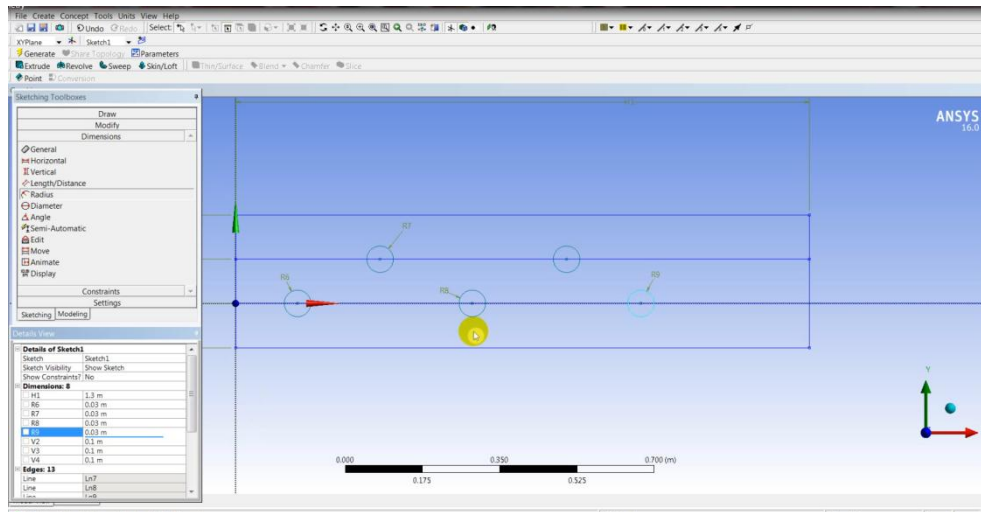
File Create Concept Tools Units View Help

Undo Redo Select:

XYPlane Sketch1

Generate Share Topology Parameters

Extrude Revolve Sweep Skin/Loft Thin/Surface Blend Chamfer Slice

Point Conversion

Sketching Toolboxes

Draw

Modify

Dimensions

General

Horizontal

Vertical

Length/Distance

Radius

Diameter

Angle

Semi-Automatic

Edit

Move

Animate

Display

Constraints

Settings

Sketching Modeling

Details View

| Details of Sketch1 | |
|---|---|
| Sketch | Sketch1 |
| Sketch Visibility | Show Sketch |
| Show Constraints? | No |
| Dimensions: 8 | |
| H1 | 1.3 m |
| R6 | 0.03 m |
| R7 | 0.03 m |
| R8 | 0.03 m |
| R9 | 0.03 m |
| V2 | 0.1 m |
| V3 | 0.1 m |
| V4 | 0.1 m |
| Edges: 13 | |
| Line | Ln7 |
| Line | Ln8 |
| Line | Ln9 |

ANSYS
16.0

H1

R7

R6

R8

R9

Y

0.000 0.350 0.700 (m)

0.175 0.525